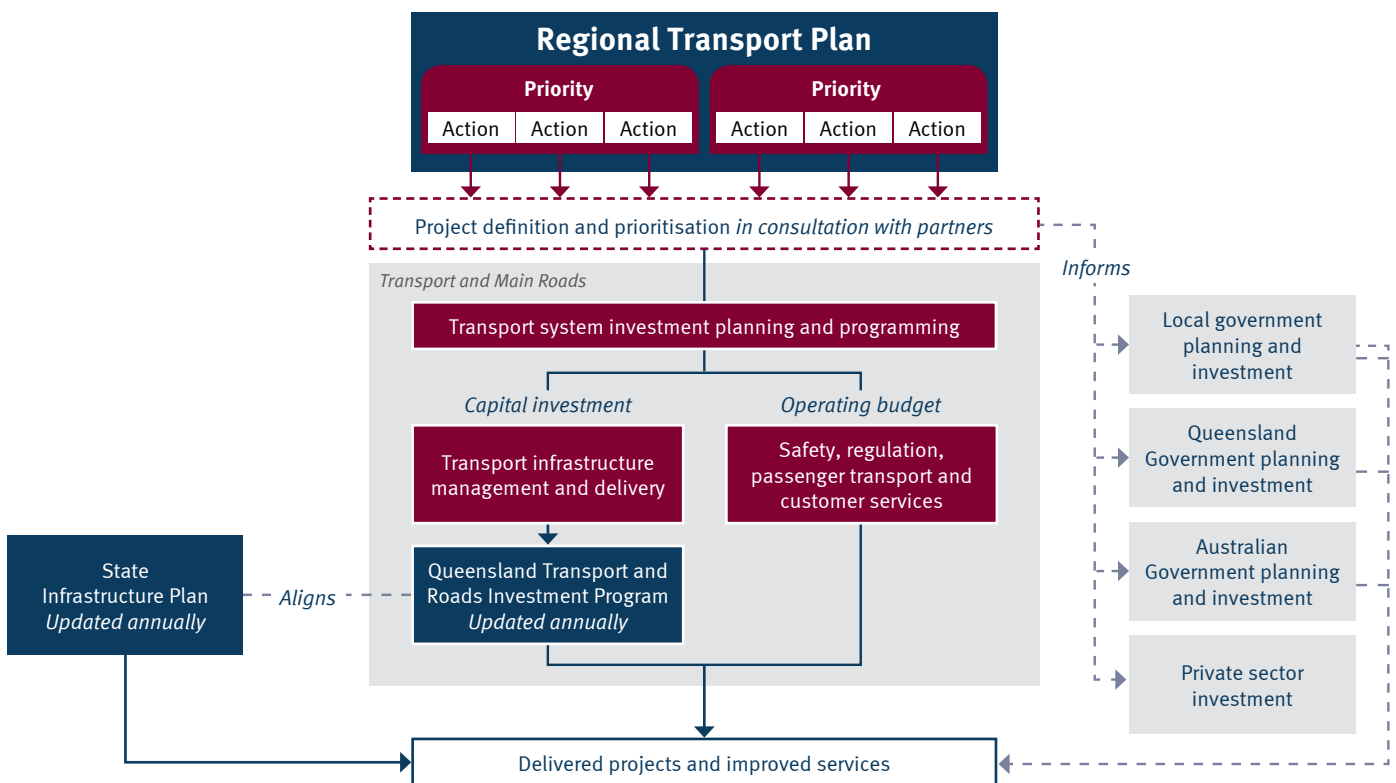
Regional Transport Plan

Priority

Action Action Action

Priority

Action Action Action

Project definition and prioritisation *in consultation with partners*

*Informs*

*Transport and Main Roads*

Transport system investment planning and programming

*Capital investment*

*Operating budget*

Transport infrastructure management and delivery

Safety, regulation, passenger transport and customer services

Queensland Transport and Roads Investment Program *Updated annually*

State Infrastructure Plan *Updated annually*

*Aligns*

Local government planning and investment

Queensland Government planning and investment

Australian Government planning and investment

Private sector investment

Delivered projects and improved services